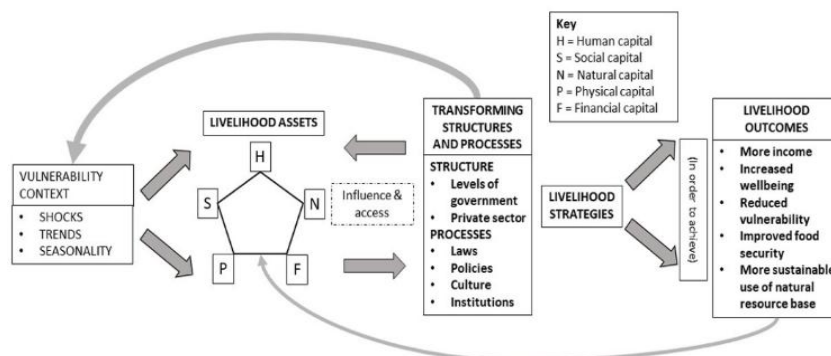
Key
H = Human capital
S = Social capital
N = Natural capital
P = Physical capital
F = Financial capital

VULNERABILITY CONTEXT
- SHOCKS
- TRENDS
- SEASONALITY

LIVELIHOOD ASSETS

H
S
N
P
F

Influence & access

TRANSFORMING STRUCTURES AND PROCESSES

STRUCTURE
- Levels of government
- Private sector

PROCESSES
- Laws
- Policies
- Culture
- Institutions

LIVELIHOOD STRATEGIES

(in order to achieve)

LIVELIHOOD OUTCOMES
- More income
- Increased wellbeing
- Reduced vulnerability
- Improved food security
- More sustainable use of natural resource base